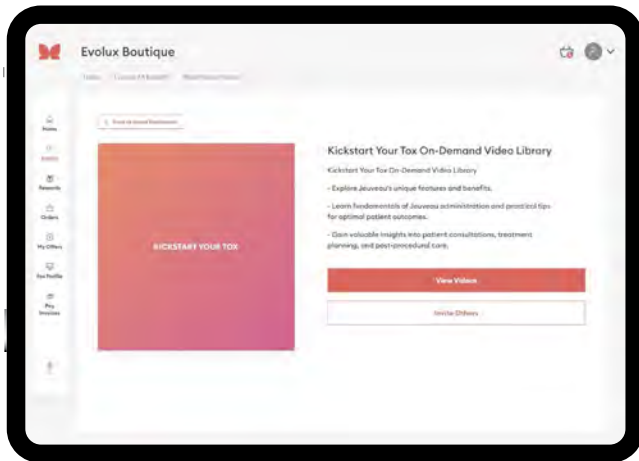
Evolux Boutique

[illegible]

Home

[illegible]

Rewards

Orders

My Offers

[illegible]

Pay Invoices

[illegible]

KICKSTART YOUR TOX

Kickstart Your Tox On-Demand Video Library

Kickstart Your Tox On-Demand Video Library

- Explore Jeuveau's unique features and benefits.

- Learn fundamentals of Jeuveau administration and practical tips for optimal patient outcomes.

- Gain valuable insights into patient consultations, treatment planning, and post-procedural care.

View Videos

Invite Others